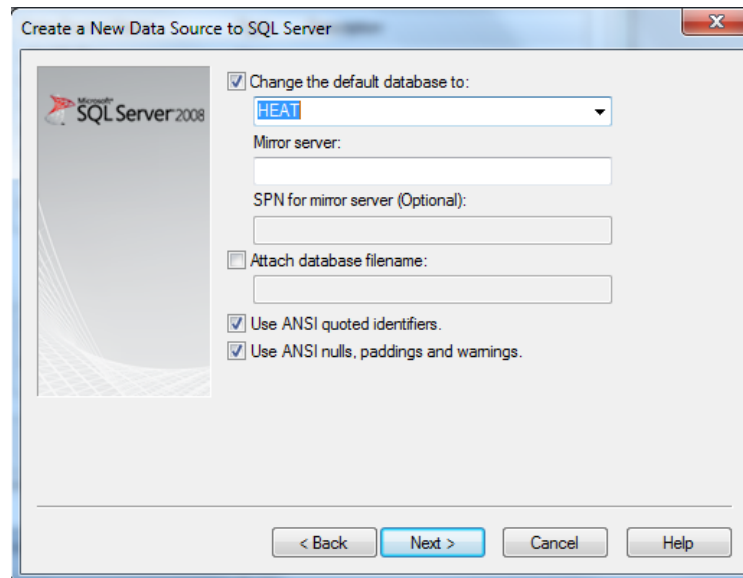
Create a New Data Source to SQL Server

Microsoft SQL Server 2008

Change the default database to:

HEAT

Mirror server:

SPN for mirror server (Optional):

Attach database filename:

Use ANSI quoted identifiers.

Use ANSI nulls, paddings and warnings.

< Back

Next >

Cancel

Help